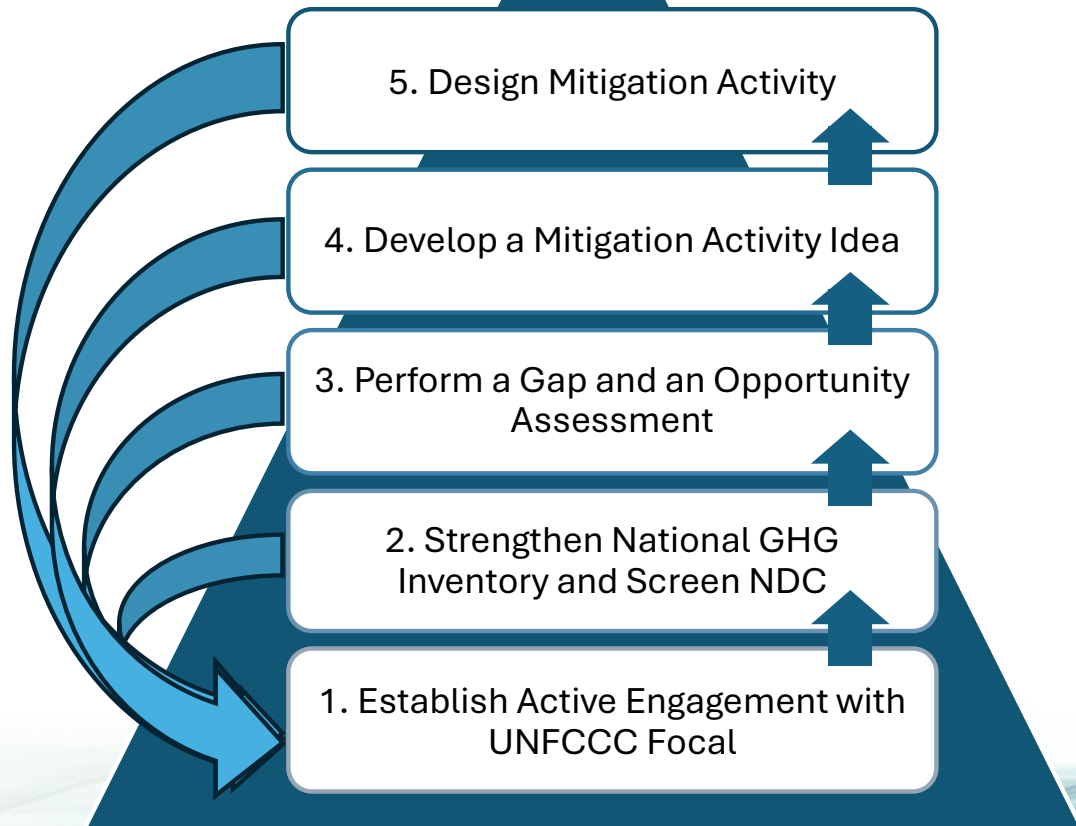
5. Design Mitigation Activity

4. Develop a Mitigation Activity Idea

3. Perform a Gap and an Opportunity Assessment

2. Strengthen National GHG Inventory and Screen NDC

1. Establish Active Engagement with UNFCCC Focal